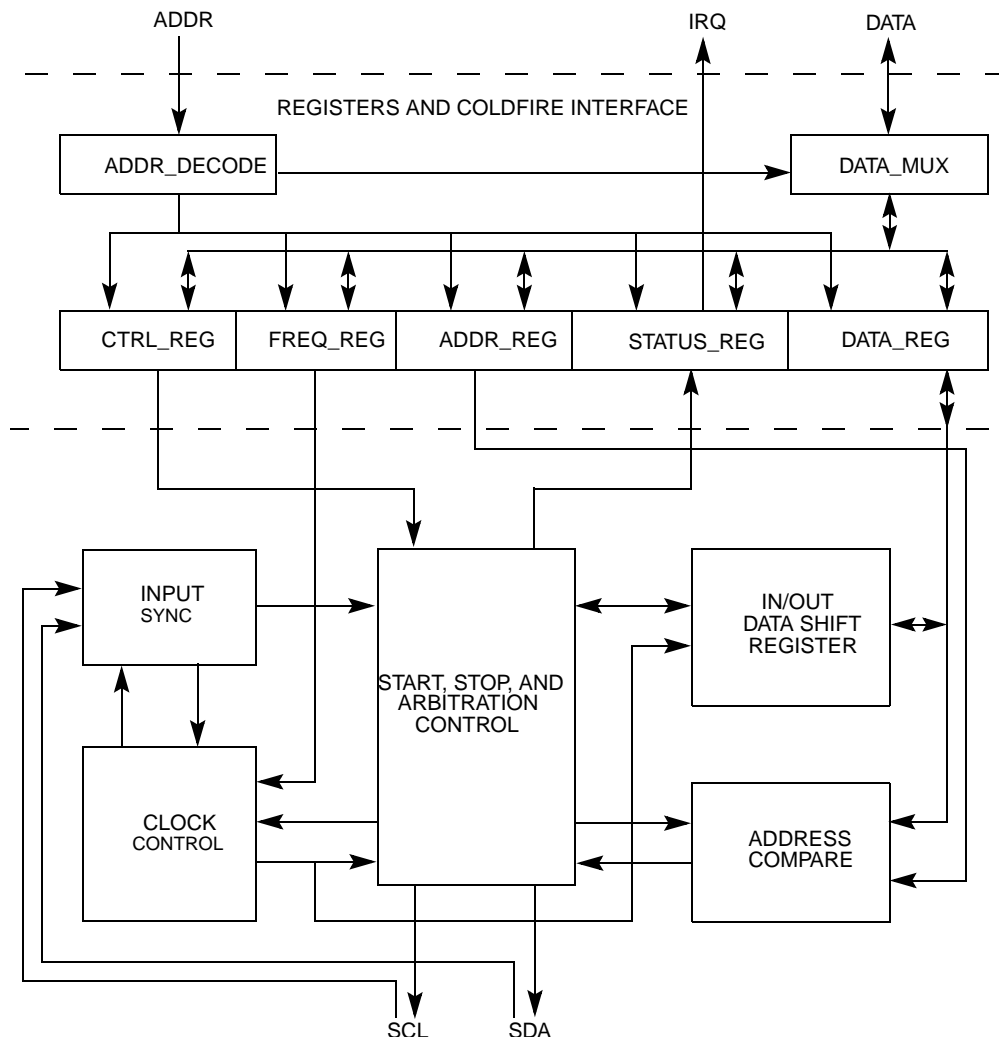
ADDR

IRQ

DATA

REGISTERS AND COLDFIRE INTERFACE

ADDR_DECODE

DATA_MUX

CTRL_REG

FREQ_REG

ADDR_REG

STATUS_REG

DATA_REG

INPUT SYNC

START, STOP, AND ARBITRATION CONTROL

IN/OUT DATA SHIFT REGISTER

CLOCK CONTROL

ADDRESS COMPARE

SCL

SDA